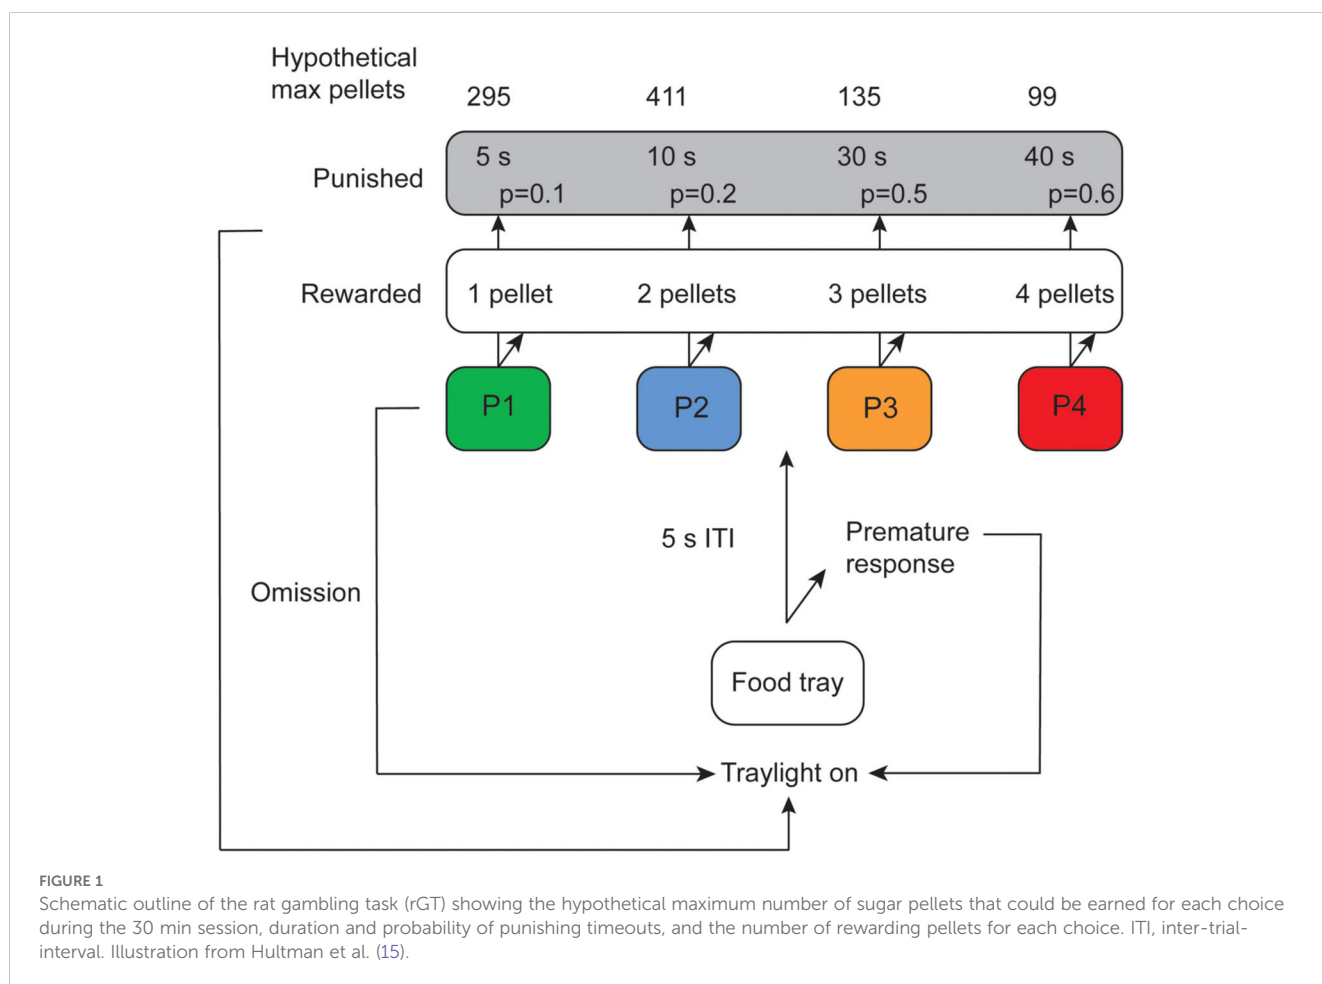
Hypothetical max pellets

| 295 | 411 | 135 | 99 |
|---|---|---|---|

Punished

| 5 s p=0.1 | 10 s p=0.2 | 30 s p=0.5 | 40 s p=0.6 |
|---|---|---|---|

Rewarded

| 1 pellet | 2 pellets | 3 pellets | 4 pellets |
|---|---|---|---|

P1 P2 P3 P4

5 s ITI

Premature response

Omission

Food tray

Traylight on

FIGURE 1
Schematic outline of the rat gambling task (rGT) showing the hypothetical maximum number of sugar pellets that could be earned for each choice during the 30 min session, duration and probability of punishing timeouts, and the number of rewarding pellets for each choice. ITI, inter-trial-interval. Illustration from Hultman et al. (15).